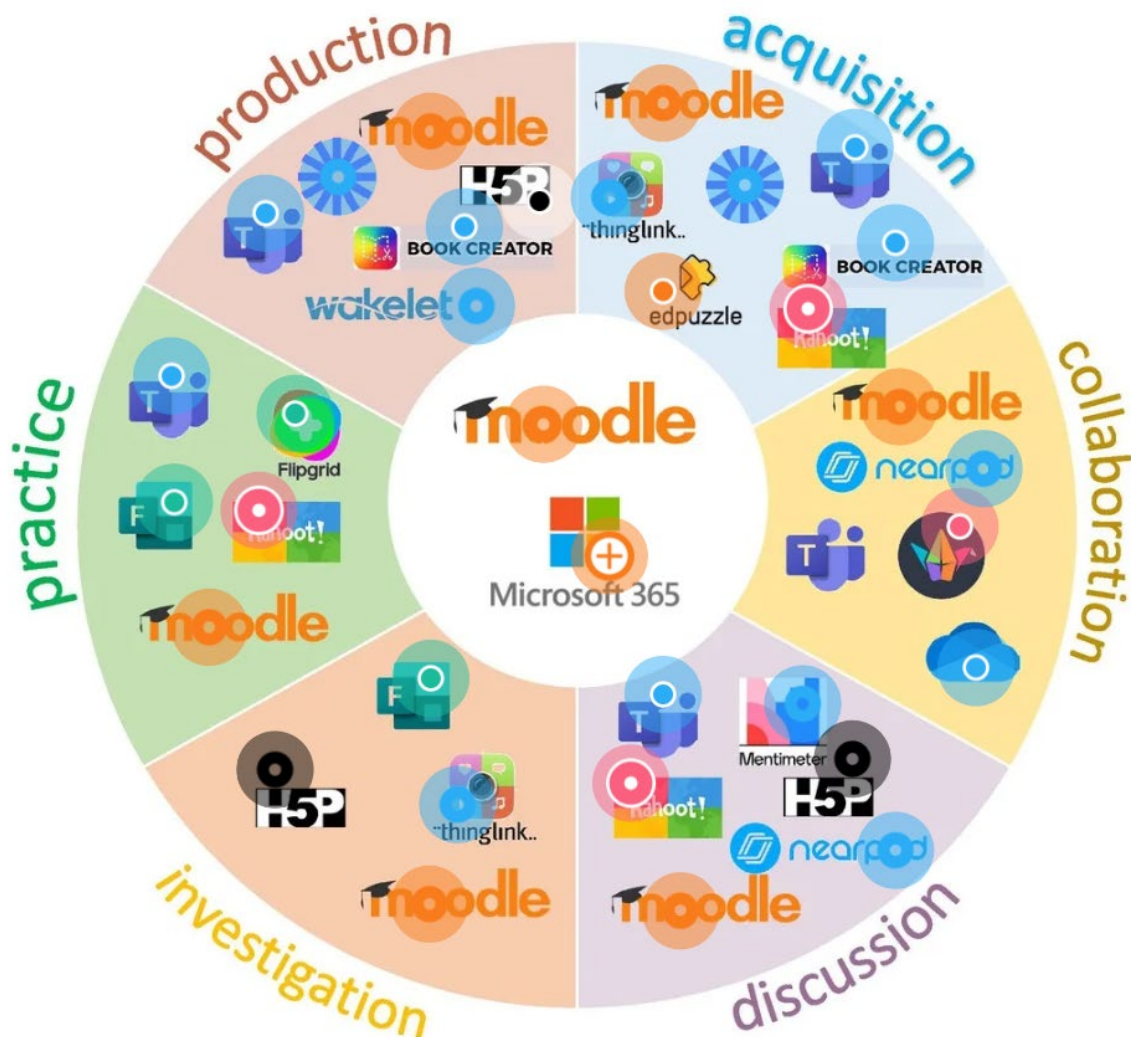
production

moodle

H5P

BOOK CREATOR

wakelet

acquisition

moodle

thinglink

BOOK CREATOR

edpuzzle

Kahoot!

collaboration

moodle

nearpod

practice

Flipgrid

Kahoot!

moodle

moodle

Microsoft 365

investigation

H5P

thinglink

moodle

discussion

Mentimeter

H5P

Kahoot!

nearpod

moodle